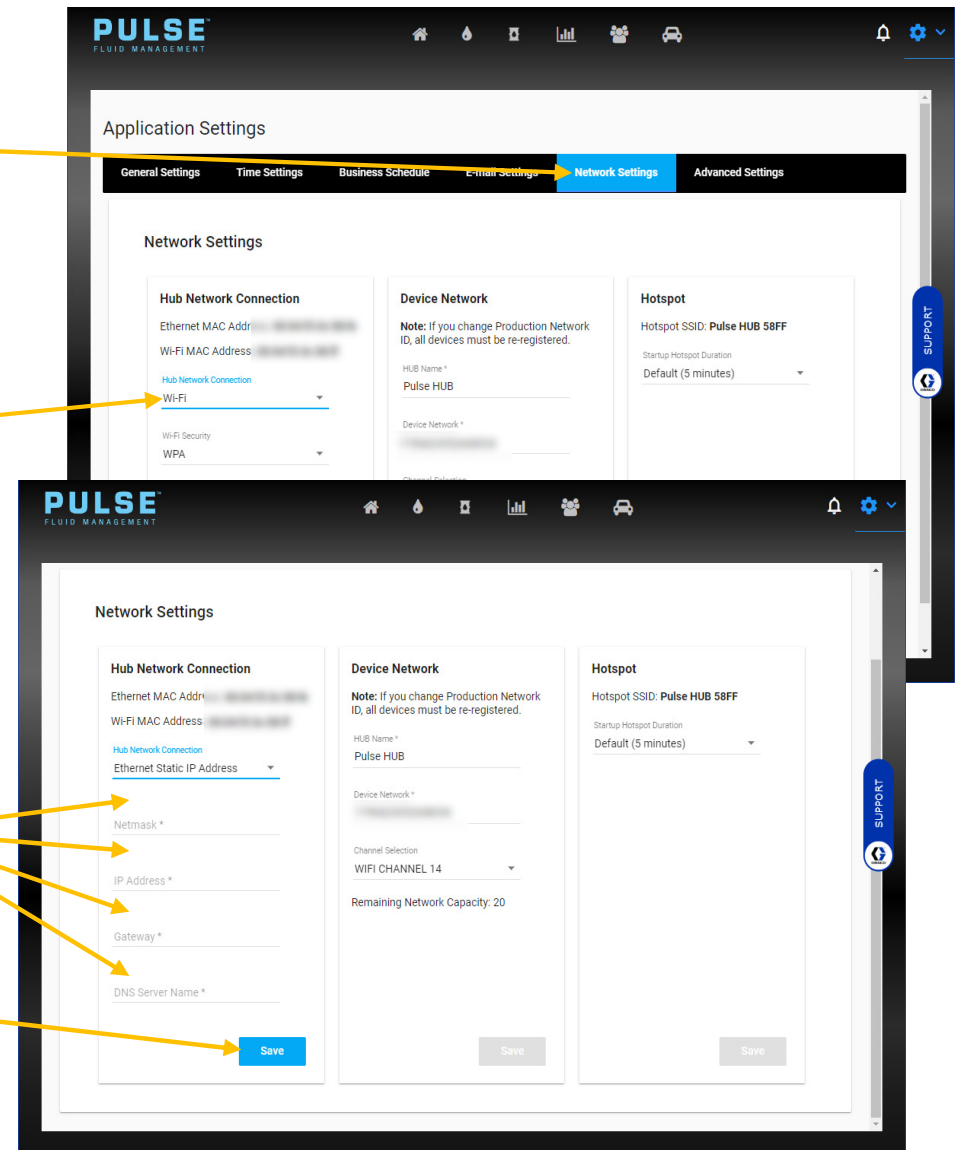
PULSE
FLUID MANAGEMENT

Application Settings

General Settings
Time Settings
Business Schedule
E-mail Settings
Network Settings
Advanced Settings

Network Settings

Hub Network Connection
Ethernet MAC Addr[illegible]
Wi-Fi MAC Address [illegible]
Hub Network Connection
Wi-Fi
Wi-Fi Security
WPA

Device Network
Note: If you change Production Network ID, all devices must be re-registered.
HUB Name *
Pulse HUB
Device Network *
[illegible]
Channel Selection

Hotspot
Hotspot SSID: Pulse HUB 58FF
Startup Hotspot Duration
Default (5 minutes)

SUPPORT

PULSE
FLUID MANAGEMENT

Network Settings

Hub Network Connection
Ethernet MAC Addr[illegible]
Wi-Fi MAC Address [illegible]
Hub Network Connection
Ethernet Static IP Address
Netmask *
IP Address *
Gateway *
DNS Server Name *
Save

Device Network
Note: If you change Production Network ID, all devices must be re-registered.
HUB Name *
Pulse HUB
Device Network *
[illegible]
Channel Selection
WIFI CHANNEL 14
Remaining Network Capacity: 20
Save

Hotspot
Hotspot SSID: Pulse HUB 58FF
Startup Hotspot Duration
Default (5 minutes)
Save

SUPPORT